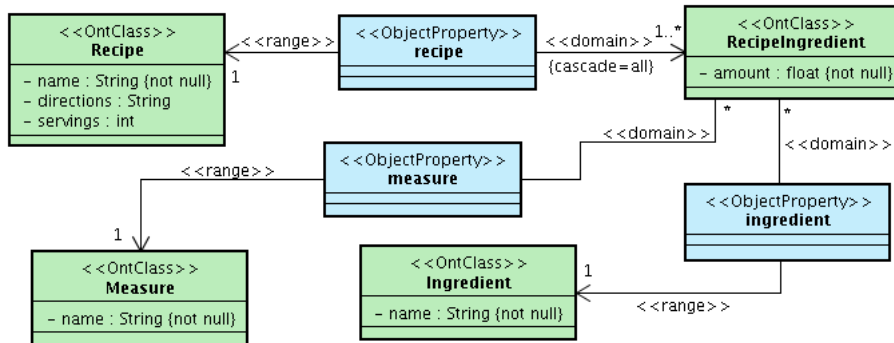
<<OntClass>>
Recipe
- name : String {not null}
- directions : String
- servings : int

<<range>>
1

<<ObjectProperty>>
recipe

<<domain>>
1..*
{cascade=all}

<<OntClass>>
RecipeIngredient
- amount : float {not null}

*
*

<<domain>>

<<ObjectProperty>>
measure

<<range>>
1

<<domain>>

<<ObjectProperty>>
ingredient

<<OntClass>>
Measure
- name : String {not null}

1

<<OntClass>>
Ingredient
- name : String {not null}

<<range>>